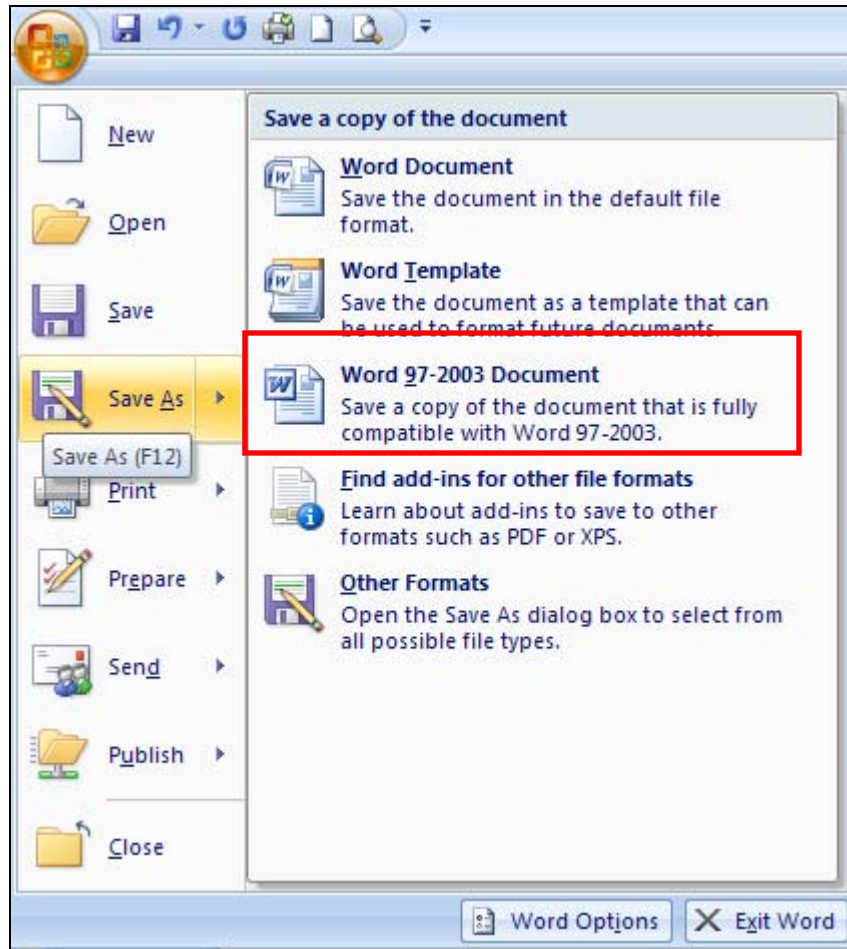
New

Open

Save

Save As

Save As (F12)

Print

Prepare

Send

Publish

Close

Save a copy of the document

Word Document
Save the document in the default file format.

Word Template
Save the document as a template that can be used to format future documents.

Word 97-2003 Document
Save a copy of the document that is fully compatible with Word 97-2003.

Find add-ins for other file formats
Learn about add-ins to save to other formats such as PDF or XPS.

Other Formats
Open the Save As dialog box to select from all possible file types.

Word Options

Exit Word